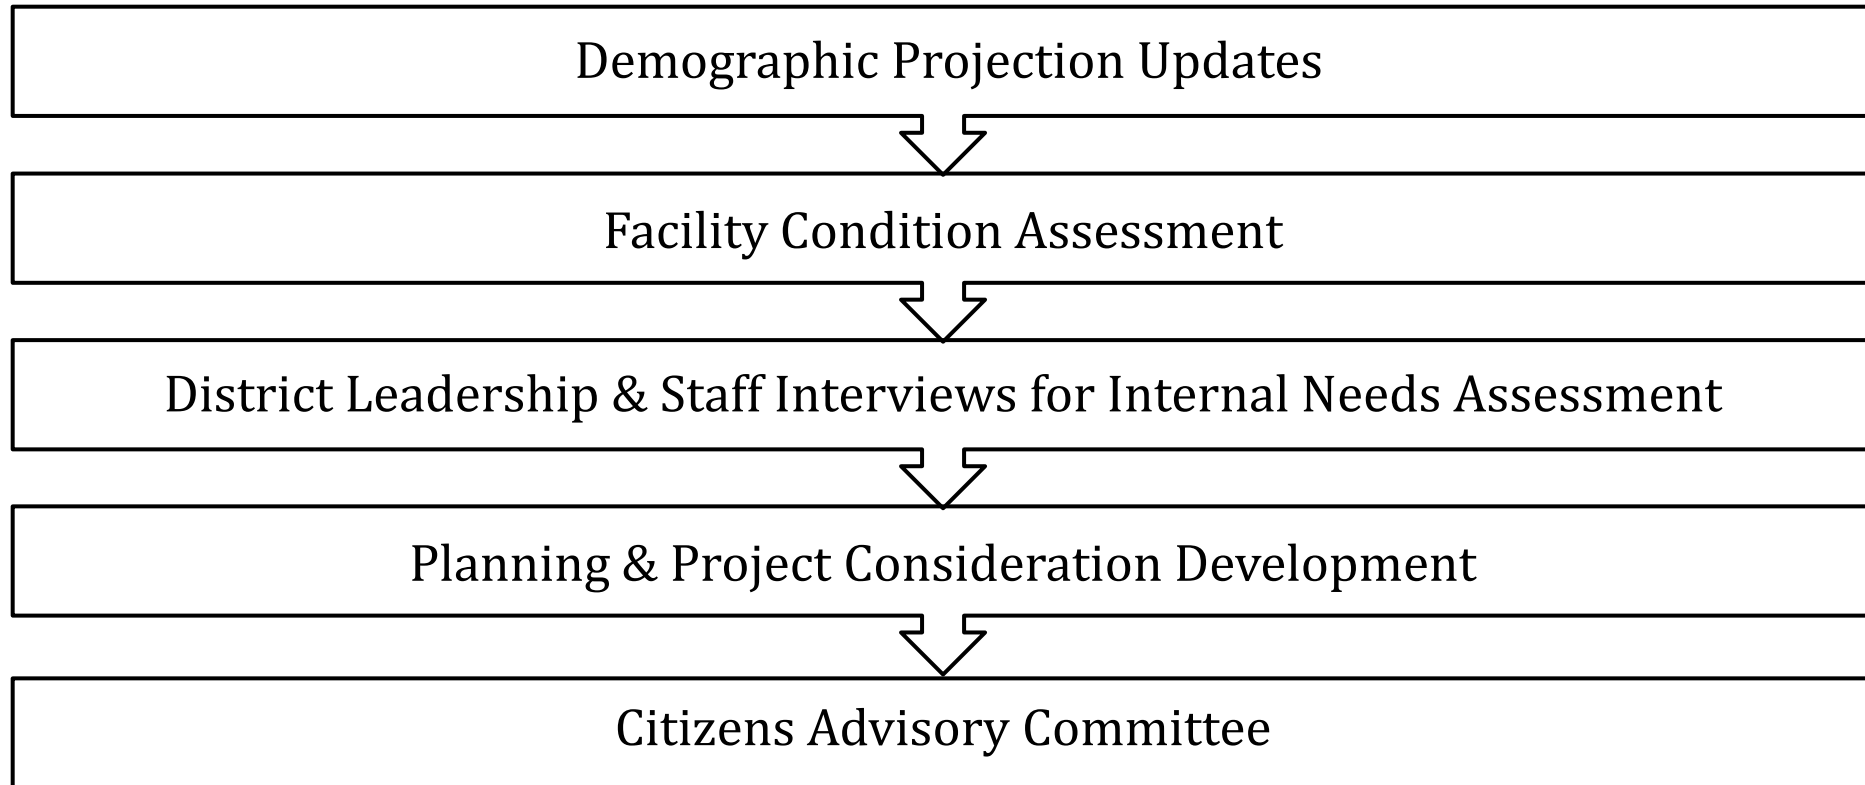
Demographic Projection Updates

Facility Condition Assessment

District Leadership & Staff Interviews for Internal Needs Assessment

Planning & Project Consideration Development

Citizens Advisory Committee